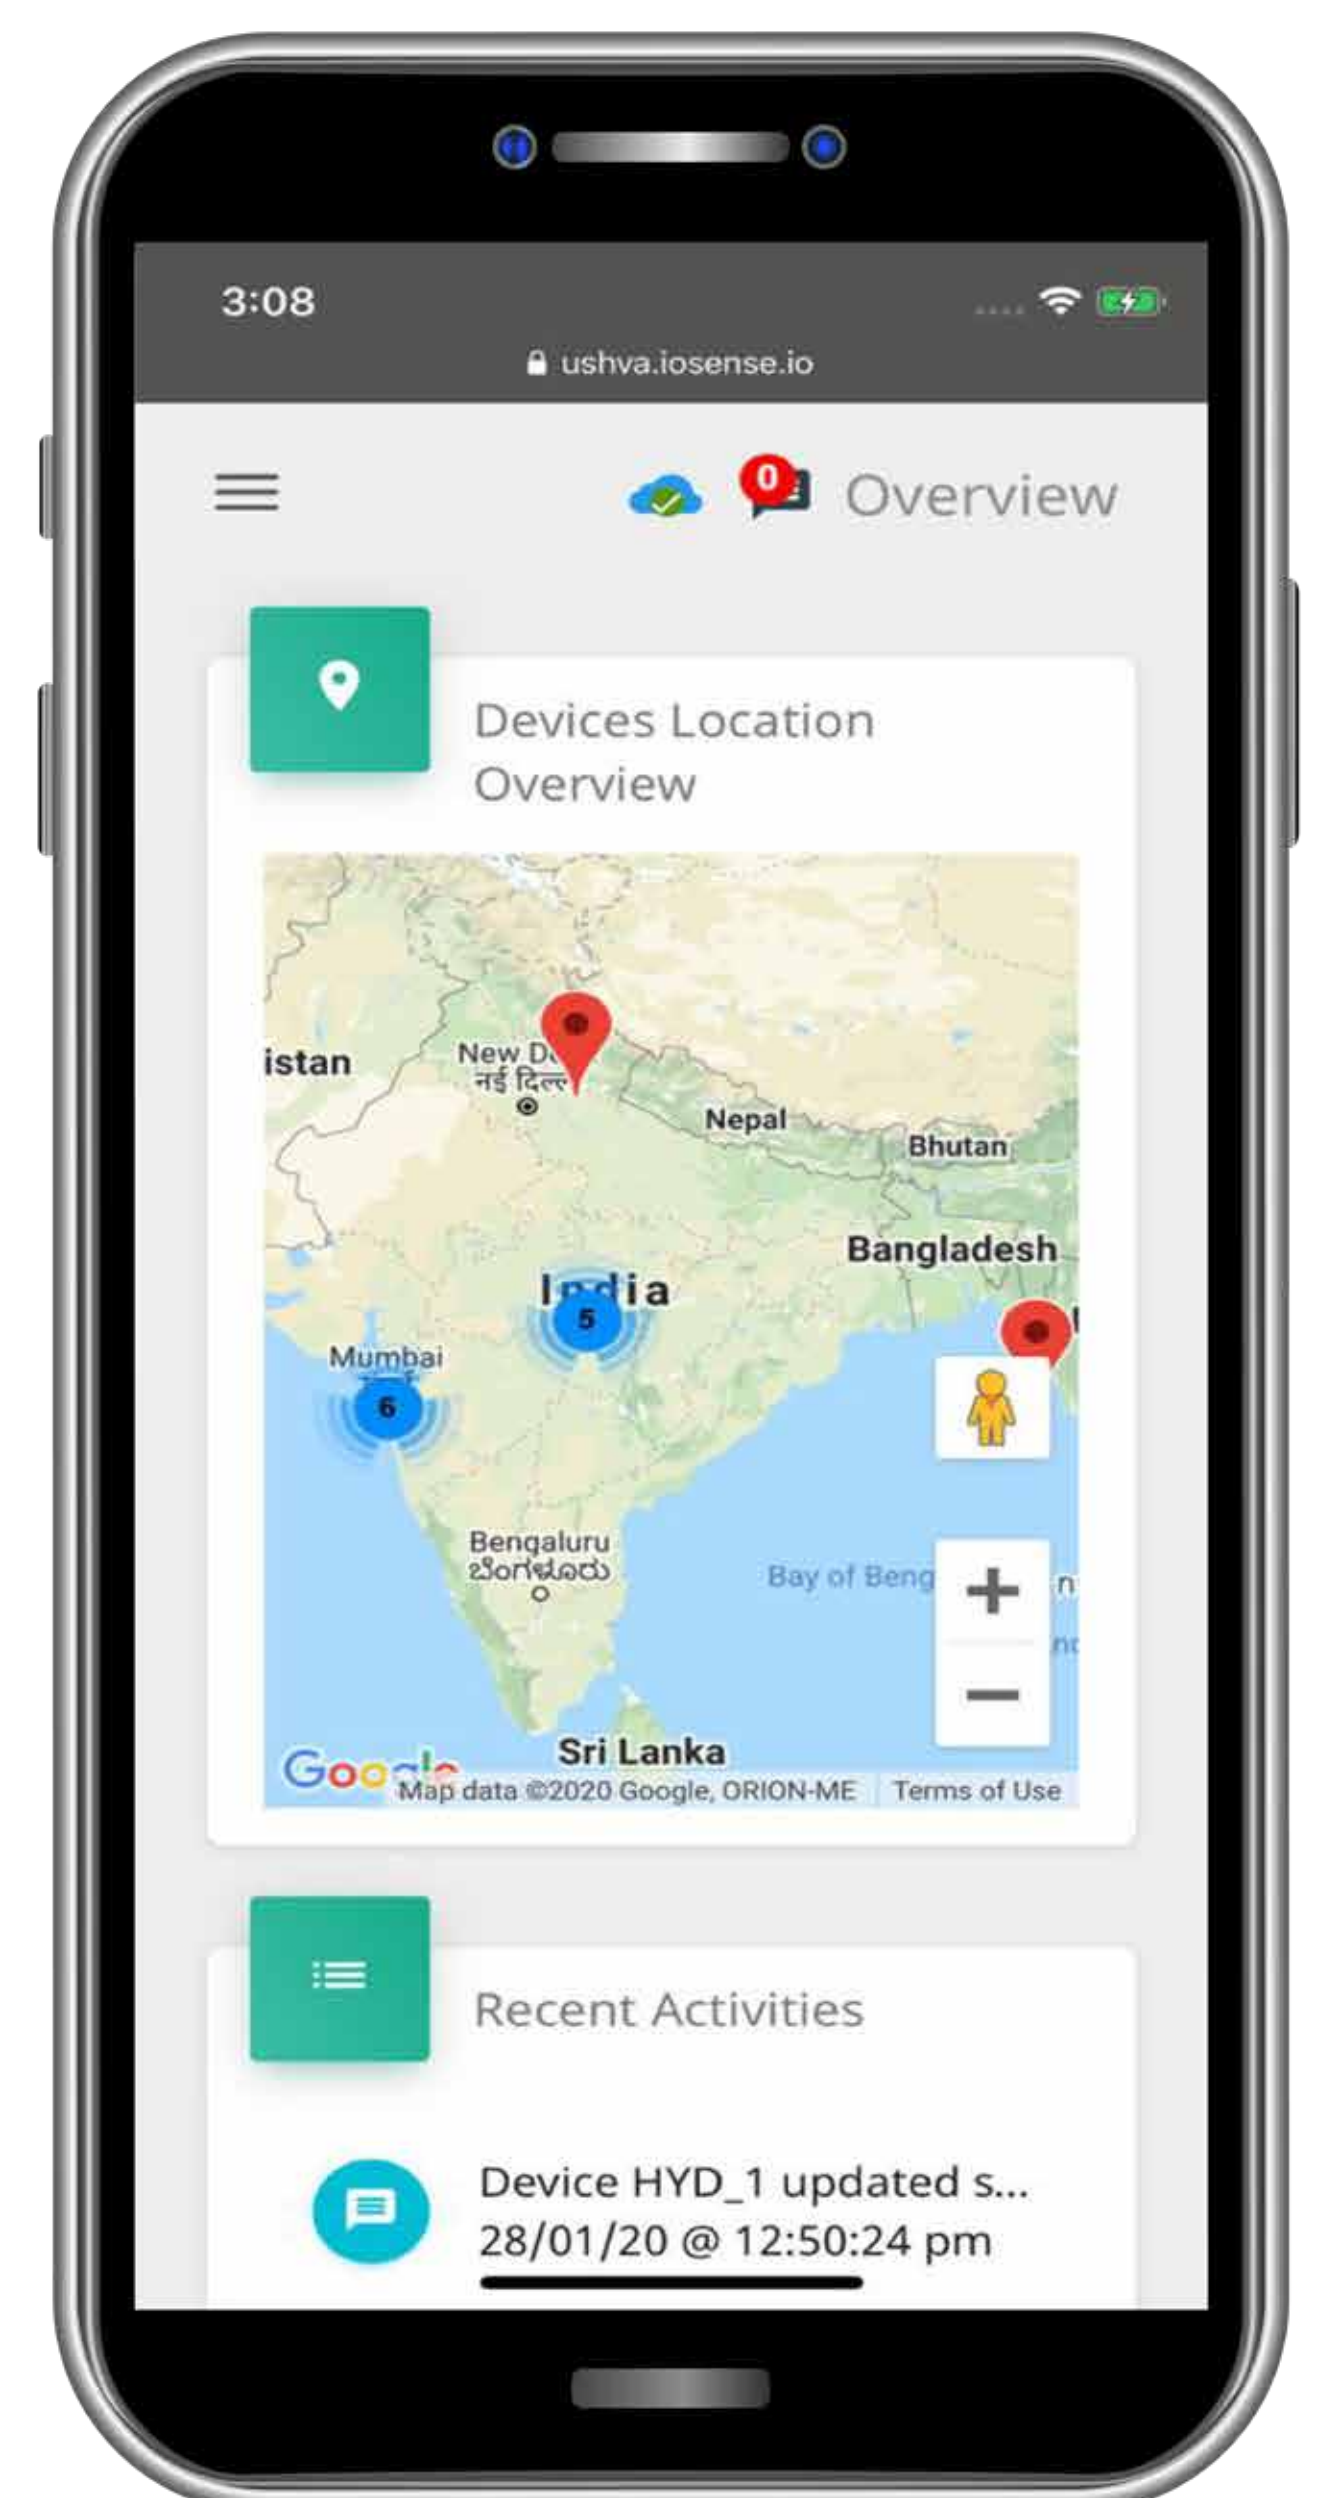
3:08

ushva.iosense.io

0

Overview

Devices Location Overview

istan

New D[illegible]
नई दिल्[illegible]

Nepal

Bhutan

Bangladesh

India

5

Mumbai

6

Bengaluru
ಬೆಂಗಳೂರು

Bay of Beng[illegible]

+

−

Sri Lanka

Google

Map data ©2020 Google, ORION-ME

Terms of Use

Recent Activities

Device HYD_1 updated s...
28/01/20 @ 12:50:24 pm